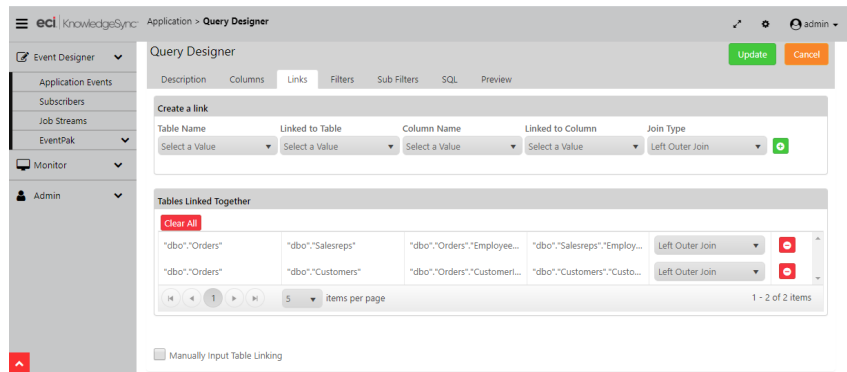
eci KnowledgeSync Application > Query Designer admin

Event Designer
Application Events
Subscribers
Job Streams
EventPak
Monitor
Admin

Query Designer
Update Cancel

Description Columns Links Filters Sub Filters SQL Preview

Create a link

| Table Name | Linked to Table | Column Name | Linked to Column | Join Type |
|---|---|---|---|---|
| Select a Value | Select a Value | Select a Value | Select a Value | Left Outer Join |

Tables Linked Together

Clear All

| | | | | |
|---|---|---|---|---|
| "dbo"."Orders" | "dbo"."Salesreps" | "dbo"."Orders"."Employee... | "dbo"."Salesreps"."Employ... | Left Outer Join |
| "dbo"."Orders" | "dbo"."Customers" | "dbo"."Orders"."Customeri... | "dbo"."Customers"."Custo... | Left Outer Join |

1 5 items per page 1 - 2 of 2 items

Manually Input Table Linking